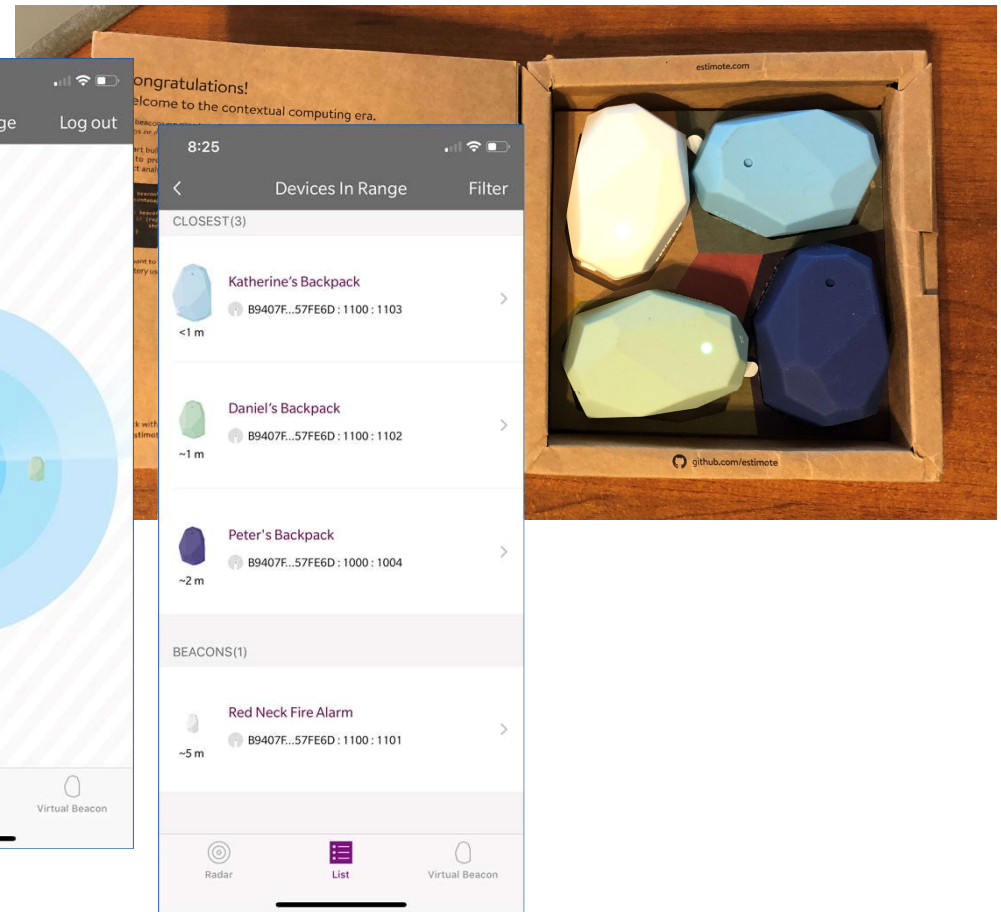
ge Log out

ongratulations!
elcome to the contextual computing era.

estimote.com

github.com/estimote

Virtual Beacon

8:25

Devices In Range Filter

CLOSEST(3)

Katherine's Backpack
B9407F...57FE6D : 1100 : 1103
<1 m

Daniel's Backpack
B9407F...57FE6D : 1100 : 1102
~1 m

Peter's Backpack
B9407F...57FE6D : 1000 : 1004
~2 m

BEACONS(1)

Red Neck Fire Alarm
B9407F...57FE6D : 1100 : 1101
~5 m

Radar List Virtual Beacon